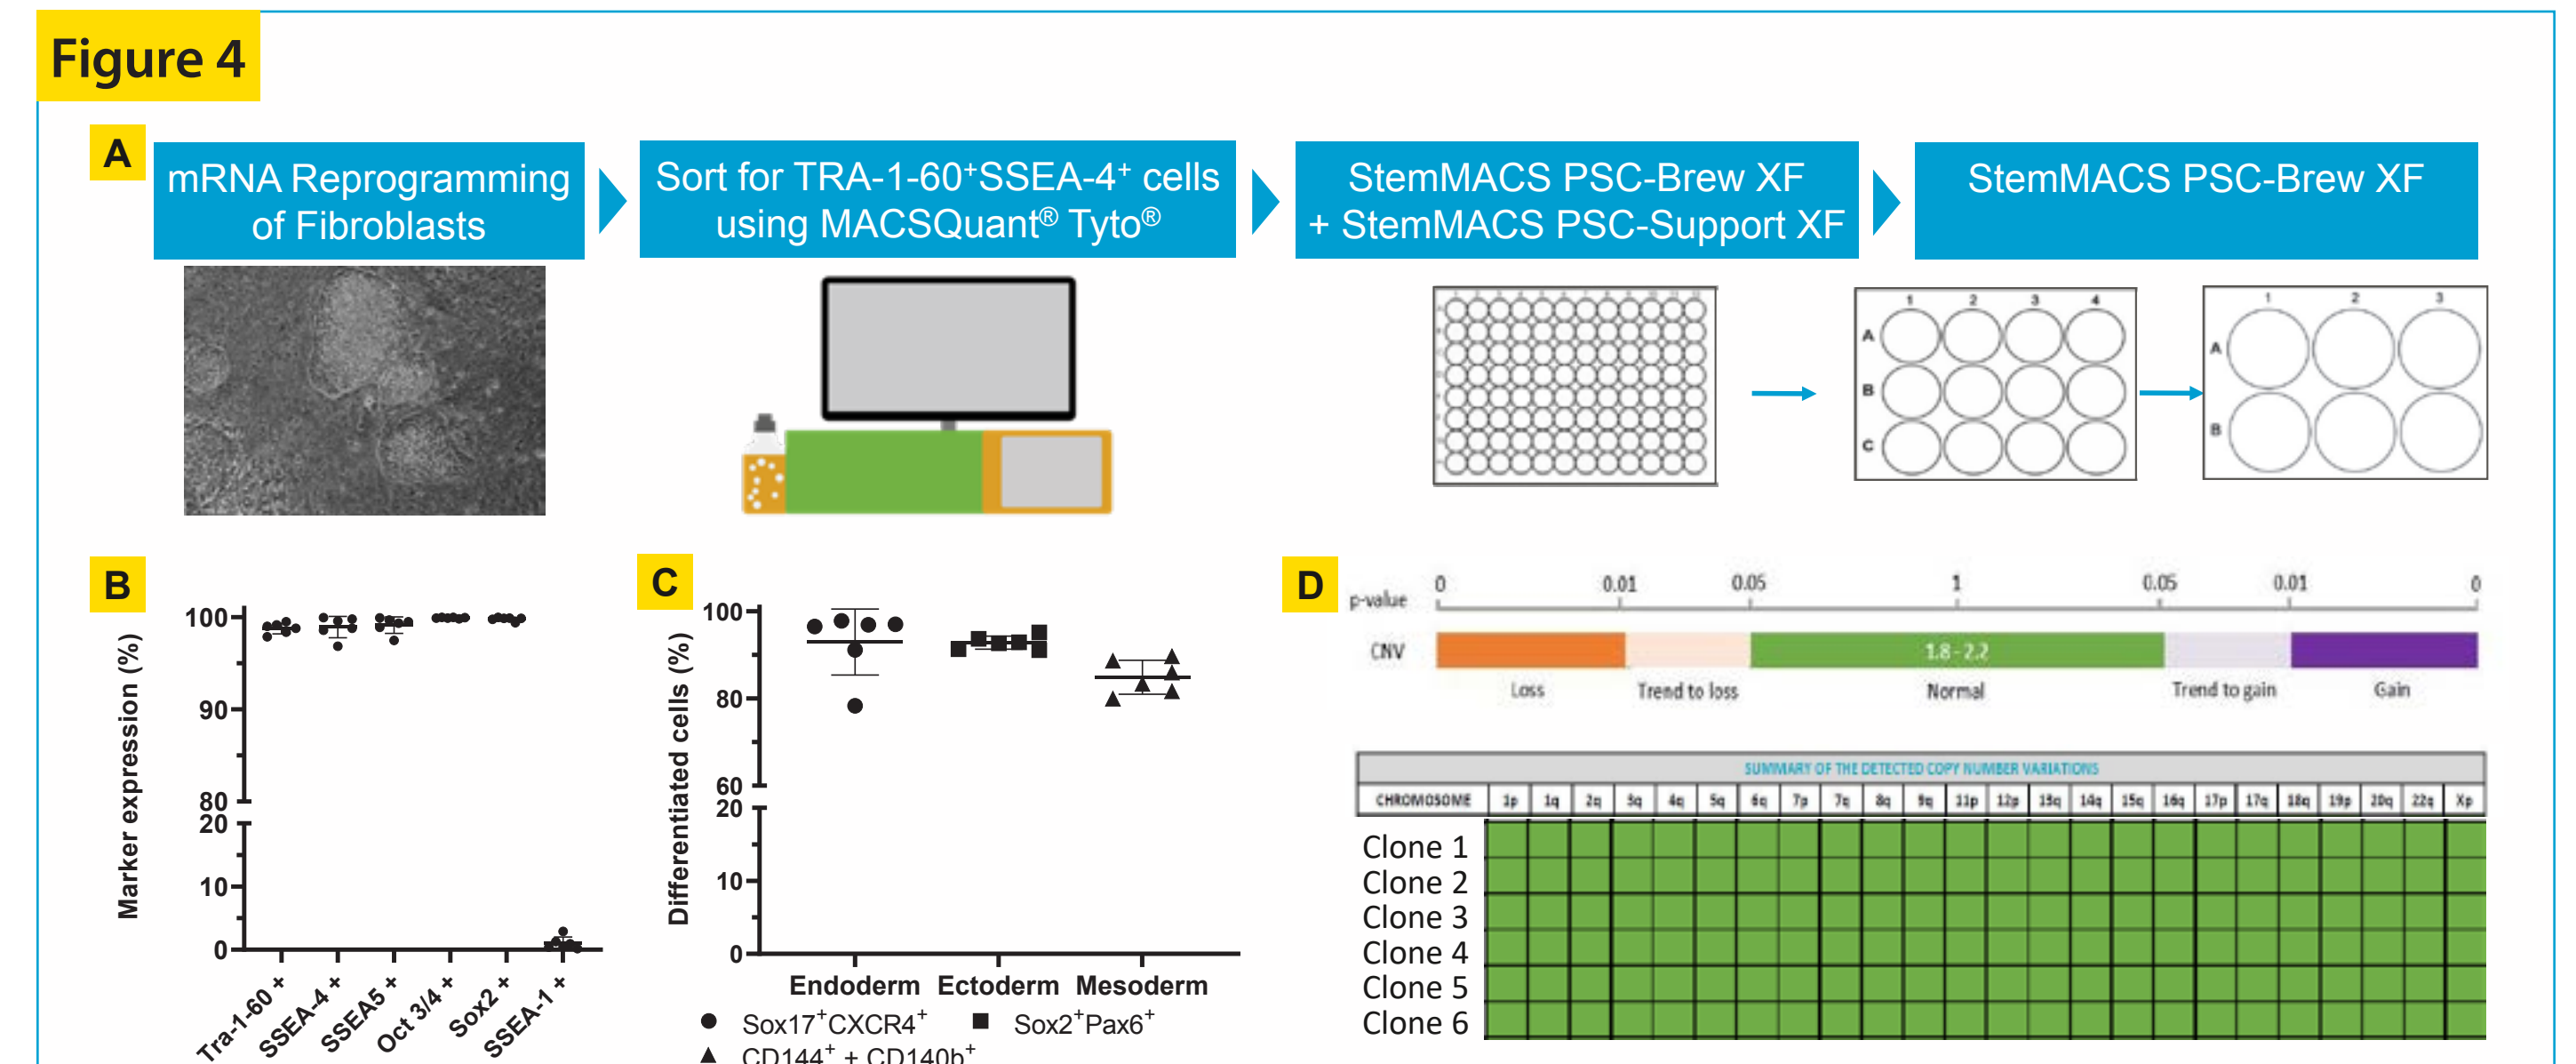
Figure 4

A

mRNA Reprogramming of Fibroblasts

Sort for TRA-1-60$^+$SSEA-4$^+$ cells using MACSQuant® Tyto®

StemMACS PSC-Brew XF + StemMACS PSC-Support XF

StemMACS PSC-Brew XF

1 2 3 4
A
B
C

1 2 3
A
B

B

Marker expression (%)

100
90
80
20
10
0

Tra-1-60 +
SSEA-4 +
SSEA5 +
Oct 3/4 +
Sox2 +
SSEA-1 +

C

Differentiated cells (%)

100
80
60
20
10
0

Endoderm Ectoderm Mesoderm

● Sox17$^+$CXCR4$^+$ ■ Sox2$^+$Pax6$^+$
▲ CD144$^+$ + CD140b$^+$

D

p-value 0 0.01 0.05 1 0.05 0.01 0

CNV 1.8 - 2.2

Loss Trend to loss Normal Trend to gain Gain

SUMMARY OF THE DETECTED COPY NUMBER VARIATIONS

| CHROMOSOME | 1p | 1q | 2q | 3q | 4q | 5q | 6q | 7p | 7q | 8q | 9q | 11p | 12p | 13q | 14q | 15q | 16q | 17p | 17q | 18q | 19p | 20q | 22q | Xp |
|---|---|---|---|---|---|---|---|---|---|---|---|---|---|---|---|---|---|---|---|---|---|---|---|---|
| Clone 1 | | | | | | | | | | | | | | | | | | | | | | | | |
| Clone 2 | | | | | | | | | | | | | | | | | | | | | | | | |
| Clone 3 | | | | | | | | | | | | | | | | | | | | | | | | |
| Clone 4 | | | | | | | | | | | | | | | | | | | | | | | | |
| Clone 5 | | | | | | | | | | | | | | | | | | | | | | | | |
| Clone 6 | | | | | | | | | | | | | | | | | | | | | | | | |